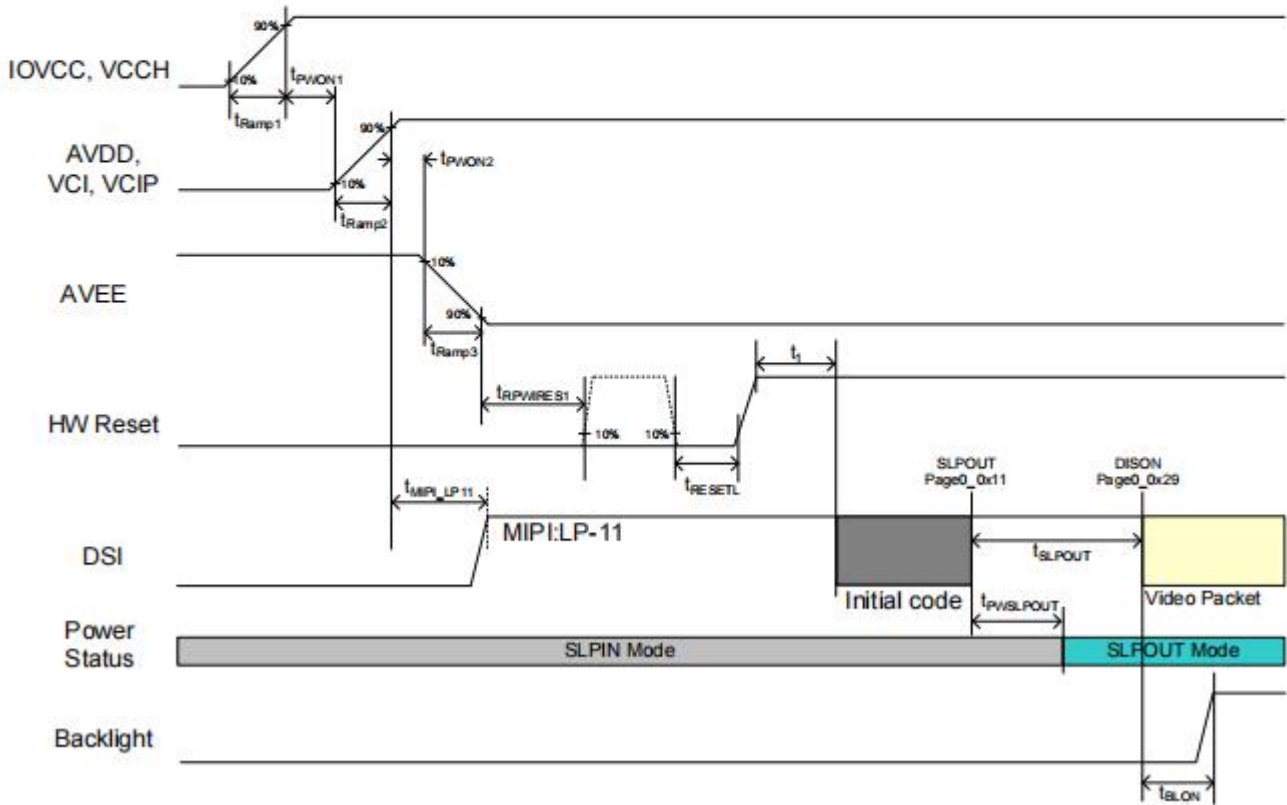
IOVCC, VCCH
90%
10%
$t_{Ramp1}$
$t_{PWON1}$
AVDD, VCI, VCIP
90%
10%
$t_{Ramp2}$
$t_{PWON2}$
AVEE
10%
90%
$t_{Ramp3}$
HW Reset
$t_{RPWIRES1}$
10%
10%
$t_{RESETL}$
$t_1$
DSI
$t_{MIPI\_LP11}$
MIPI:LP-11
SLPOUT Page0_0x11
DISON Page0_0x29
Initial code
$t_{SLPOUT}$
Video Packet
Power Status
$t_{PWSLPOUT}$
SLPIN Mode
SLPOUT Mode
Backlight
$t_{BLON}$